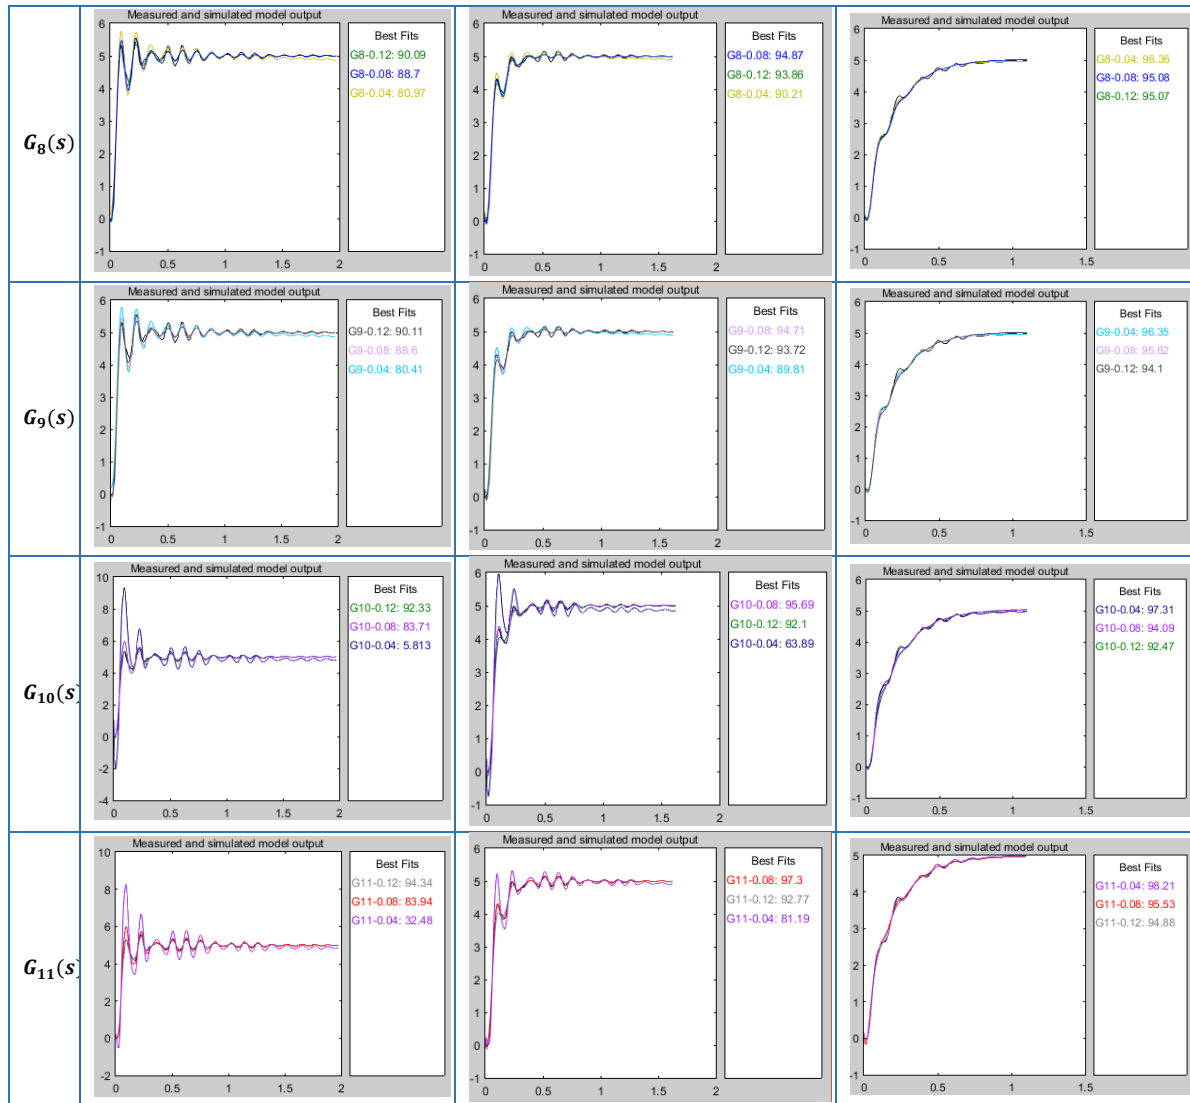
| | | | |
|---|---|---|---|
| $G_8(s)$ | Measured and simulated model output<br>6 5 4 3 2 1 0 -1<br>0 0.5 1 1.5 2<br>Best Fits<br>G8-0.12: 90.09<br>G8-0.08: 88.7<br>G8-0.04: 80.97 | Measured and simulated model output<br>6 5 4 3 2 1 0 -1<br>0 0.5 1 1.5 2<br>Best Fits<br>G8-0.08: 94.87<br>G8-0.12: 93.86<br>G8-0.04: 90.21 | Measured and simulated model output<br>6 5 4 3 2 1 0 -1<br>0 0.5 1 1.5<br>Best Fits<br>G8-0.04: 96.36<br>G8-0.08: 95.08<br>G8-0.12: 95.07 |
| $G_9(s)$ | Measured and simulated model output<br>6 5 4 3 2 1 0 -1<br>0 0.5 1 1.5 2<br>Best Fits<br>G9-0.12: 90.11<br>G9-0.08: 88.6<br>G9-0.04: 80.41 | Measured and simulated model output<br>6 5 4 3 2 1 0 -1<br>0 0.5 1 1.5 2<br>Best Fits<br>G9-0.08: 94.71<br>G9-0.12: 93.72<br>G9-0.04: 89.81 | Measured and simulated model output<br>6 5 4 3 2 1 0 -1<br>0 0.5 1 1.5<br>Best Fits<br>G9-0.04: 96.35<br>G9-0.08: 95.62<br>G9-0.12: 94.1 |
| $G_{10}(s)$ | Measured and simulated model output<br>10 8 6 4 2 0 -2 -4<br>0 0.5 1 1.5 2<br>Best Fits<br>G10-0.12: 92.33<br>G10-0.08: 83.71<br>G10-0.04: 5.813 | Measured and simulated model output<br>6 5 4 3 2 1 0 -1<br>0 0.5 1 1.5 2<br>Best Fits<br>G10-0.08: 95.69<br>G10-0.12: 92.1<br>G10-0.04: 63.89 | Measured and simulated model output<br>6 5 4 3 2 1 0 -1<br>0 0.5 1 1.5<br>Best Fits<br>G10-0.04: 97.31<br>G10-0.08: 94.09<br>G10-0.12: 92.47 |
| $G_{11}(s)$ | Measured and simulated model output<br>10 8 6 4 2 0 -2<br>0 0.5 1 1.5 2<br>Best Fits<br>G11-0.12: 94.34<br>G11-0.08: 83.94<br>G11-0.04: 32.48 | Measured and simulated model output<br>6 5 4 3 2 1 0 -1<br>0 0.5 1 1.5 2<br>Best Fits<br>G11-0.08: 97.3<br>G11-0.12: 92.77<br>G11-0.04: 81.19 | Measured and simulated model output<br>5 4 3 2 1 0 -1<br>0 0.5 1 1.5<br>Best Fits<br>G11-0.04: 98.21<br>G11-0.08: 95.53<br>G11-0.12: 94.88 |